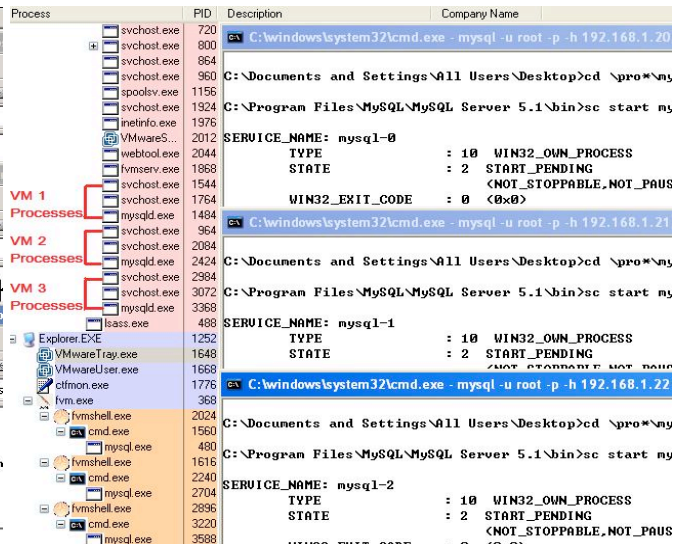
| Process | PID | Description | Company Name |
|---|---|---|---|
| svchost.exe | 720 | | |
| svchost.exe | 800 | | |
| svchost.exe | 864 | | |
| svchost.exe | 960 | | |
| spoolsv.exe | 1156 | | |
| svchost.exe | 1924 | | |
| inetinfo.exe | 1976 | | |
| VMwareS... | 2012 | | |
| webtool.exe | 2044 | | |
| fvmserv.exe | 1868 | | |
| svchost.exe | 1544 | | |
| svchost.exe | 1764 | | |
| mysqld.exe | 1484 | | |
| svchost.exe | 964 | | |
| svchost.exe | 2084 | | |
| mysqld.exe | 2424 | | |
| svchost.exe | 2984 | | |
| svchost.exe | 3072 | | |
| mysqld.exe | 3368 | | |
| lsass.exe | 488 | | |
| Explorer.EXE | 1252 | | |
| VMwareTray.exe | 1648 | | |
| VMwareUser.exe | 1668 | | |
| ctfmon.exe | 1776 | | |
| fvm.exe | 368 | | |
| fvmshell.exe | 2024 | | |
| cmd.exe | 1560 | | |
| mysql.exe | 480 | | |
| fvmshell.exe | 1616 | | |
| cmd.exe | 2240 | | |
| mysql.exe | 2704 | | |
| fvmshell.exe | 2896 | | |
| cmd.exe | 3220 | | |
| mysql.exe | 3588 | | |

VM 1 Processes
VM 2 Processes
VM 3 Processes

C:\windows\system32\cmd.exe - mysql -u root -p -h 192.168.1.20

C:\Documents and Settings\All Users\Desktop>cd \pro*\my

C:\Program Files\MySQL\MySQL Server 5.1\bin>sc start my

SERVICE_NAME: mysql-0
TYPE : 10 WIN32_OWN_PROCESS
STATE : 2 START_PENDING
(NOT_STOPPABLE,NOT_PAUS
WIN32_EXIT_CODE : 0 (0x0)

C:\windows\system32\cmd.exe - mysql -u root -p -h 192.168.1.21

C:\Documents and Settings\All Users\Desktop>cd \pro*\my

C:\Program Files\MySQL\MySQL Server 5.1\bin>sc start my

SERVICE_NAME: mysql-1
TYPE : 10 WIN32_OWN_PROCESS
STATE : 2 START_PENDING
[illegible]

C:\windows\system32\cmd.exe - mysql -u root -p -h 192.168.1.22

C:\Documents and Settings\All Users\Desktop>cd \pro*\my

C:\Program Files\MySQL\MySQL Server 5.1\bin>sc start my

SERVICE_NAME: mysql-2
TYPE : 10 WIN32_OWN_PROCESS
STATE : 2 START_PENDING
(NOT_STOPPABLE,NOT_PAUS
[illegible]